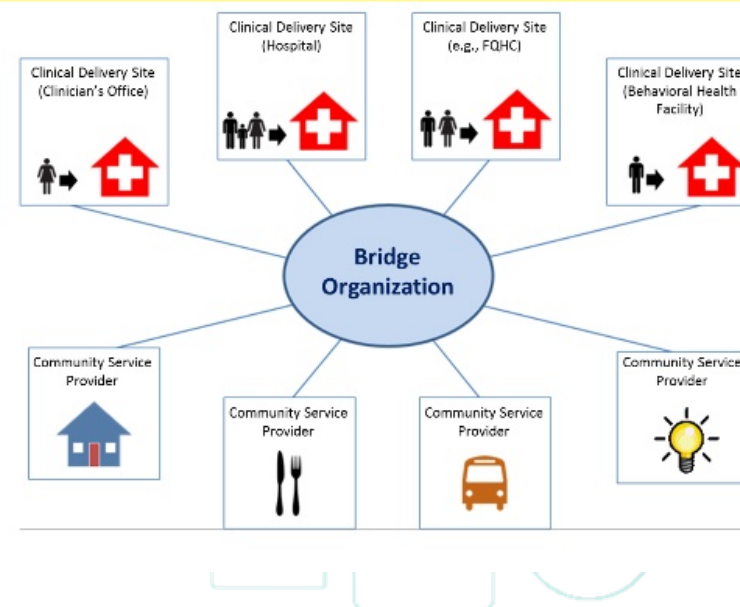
Clinical Delivery Site (Hospital)

Clinical Delivery Site (e.g., FQHC)

Clinical Delivery Site (Clinician's Office)

Clinical Delivery Site (Behavioral Health Facility)

Bridge Organization

Community Service Provider

Community Service Provider

Community Service Provider

Community Service Provider